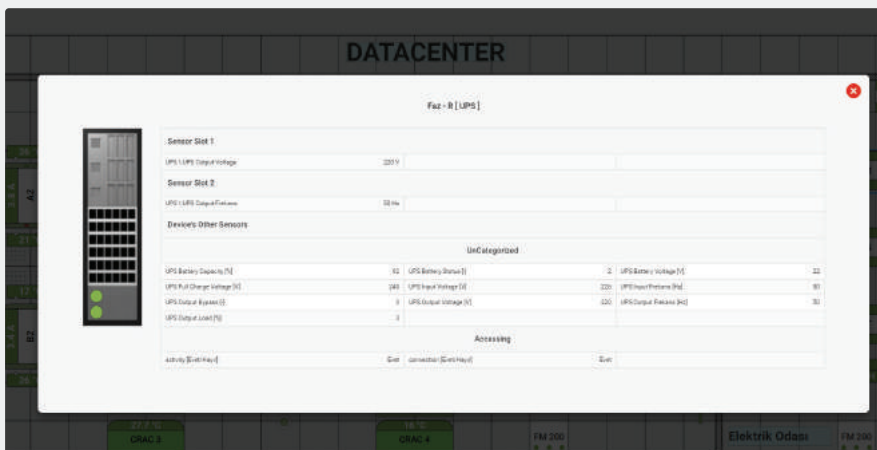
DATACENTER

Faz - R [ UPS ]

Sensor Slot 1

| UPS 1 UPS Output Voltage | 220 V | | |
|---|---|---|---|

Sensor Slot 2

| UPS 1 UPS Output Frekans | 50 Hz | | |
|---|---|---|---|

Device's Other Sensors

UnCategorized

| UPS Battery Capacity [%] | 93 | UPS Battery Status [] | 2 | UPS Battery Voltage [V] | 22 |
|---|---|---|---|---|---|
| UPS Full Charger Voltage [V] | 240 | UPS Input Voltage [V] | 220 | UPS Input Frekans [Hz] | 50 |
| UPS Output Bypass [] | 3 | UPS Output Voltage [V] | 220 | UPS Output Frekans [Hz] | 50 |
| UPS Output Load [%] | 3 | | | | |

Accessing

| activity [Evet/Hayır] | Evet | connection [Evet/Hayır] | Evet |
|---|---|---|---|

A2

B2

CRAC 3

CRAC 4

FM 200

Elektrik Odası

FM 200